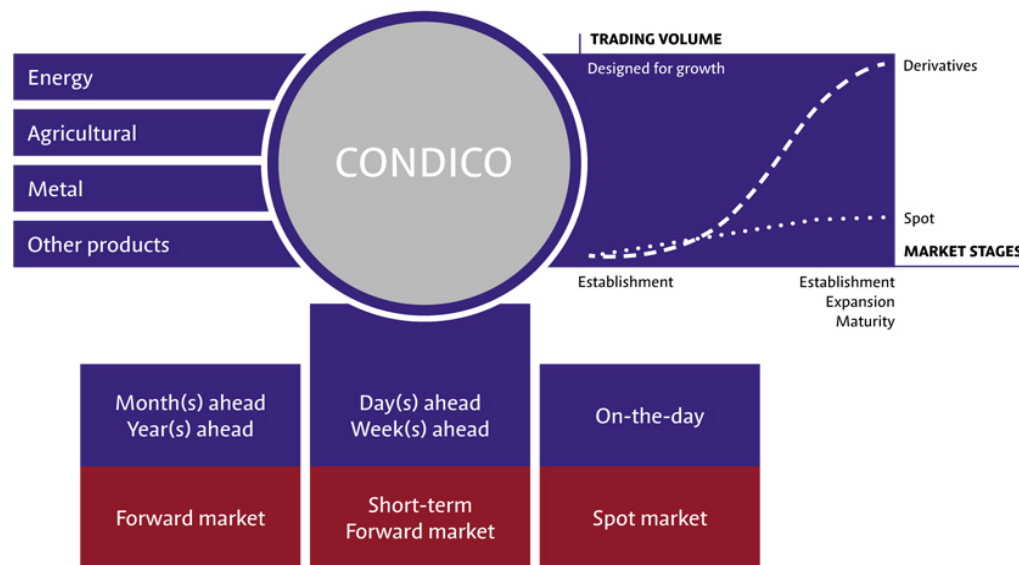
Energy

Agricultural

Metal

Other products

CONDICO

TRADING VOLUME

Designed for growth

Derivatives

Spot

MARKET STAGES

Establishment

Establishment
Expansion
Maturity

Month(s) ahead
Year(s) ahead

Day(s) ahead
Week(s) ahead

On-the-day

Forward market

Short-term
Forward market

Spot market